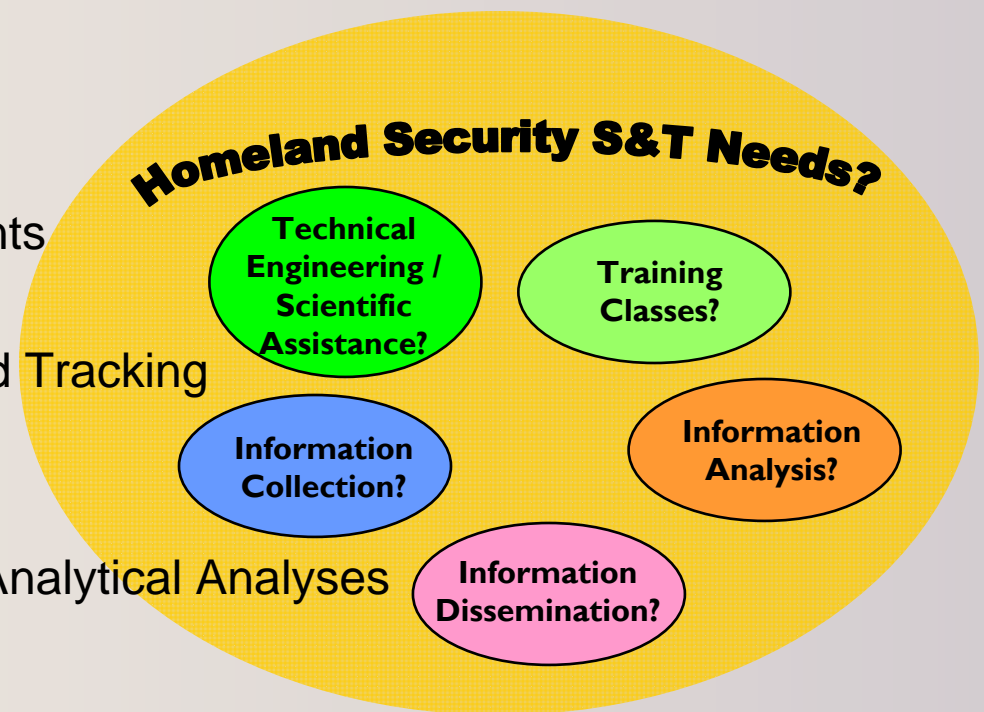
Homeland Security S&T Needs?

nts

d Tracking

Analytical Analyses

Technical Engineering / Scientific Assistance?

Training Classes?

Information Collection?

Information Analysis?

Information Dissemination?